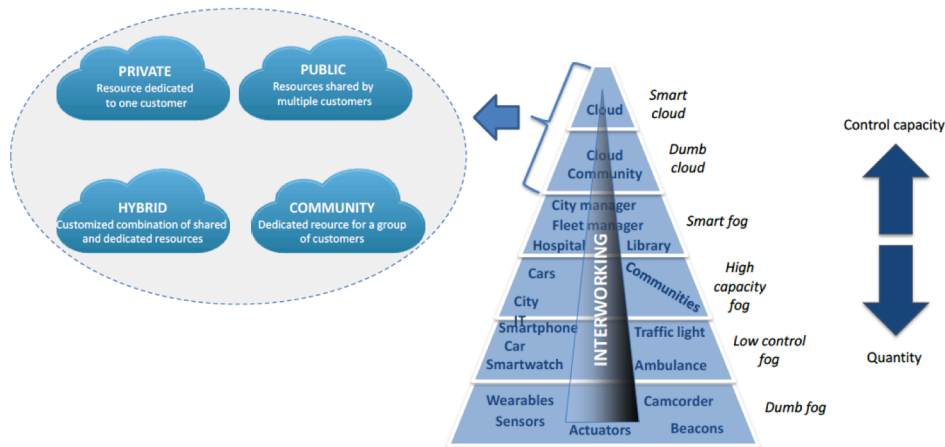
PRIVATE
Resource dedicated to one customer

PUBLIC
Resources shared by multiple customers

HYBRID
Customized combination of shared and dedicated resources

COMMUNITY
Dedicated reource for a group of customers

Cloud
Smart cloud

Cloud Community
Dumb cloud

City manager
Fleet manager
Hospital
Library
Smart fog

Cars
City IT
Communities
High capacity fog

Smartphone
Car
Smartwatch
Traffic light
Ambulance
Low control fog

Wearables
Sensors
Actuators
Camcorder
Beacons
Dumb fog

INTERWORKING

Control capacity

Quantity